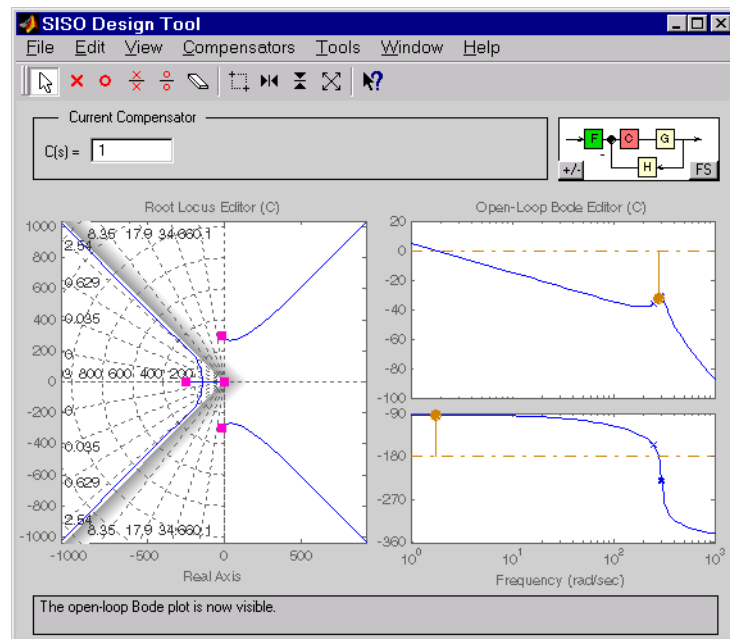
SISO Design Tool

File Edit View Compensators Tools Window Help

Current Compensator

C(s) = 1

F C G H +/- FS

Root Locus Editor (C)

1000 800 600 400 200 0 -200 -400 -600 -800 -1000

-1000 -500 0 500

Real Axis

8.35 17.9 34.660.1

2.54

0.629

0.095

0

9 800 600 400 200

0

0.095

0.629

2.54

8.35 17.9 34.660.1

Open-Loop Bode Editor (C)

20 0 -20 -40 -60 -80

-90 -180 -270 -360

$10^0$ $10^1$ $10^2$ $10^3$

Frequency (rad/sec)

The open-loop Bode plot is now visible.